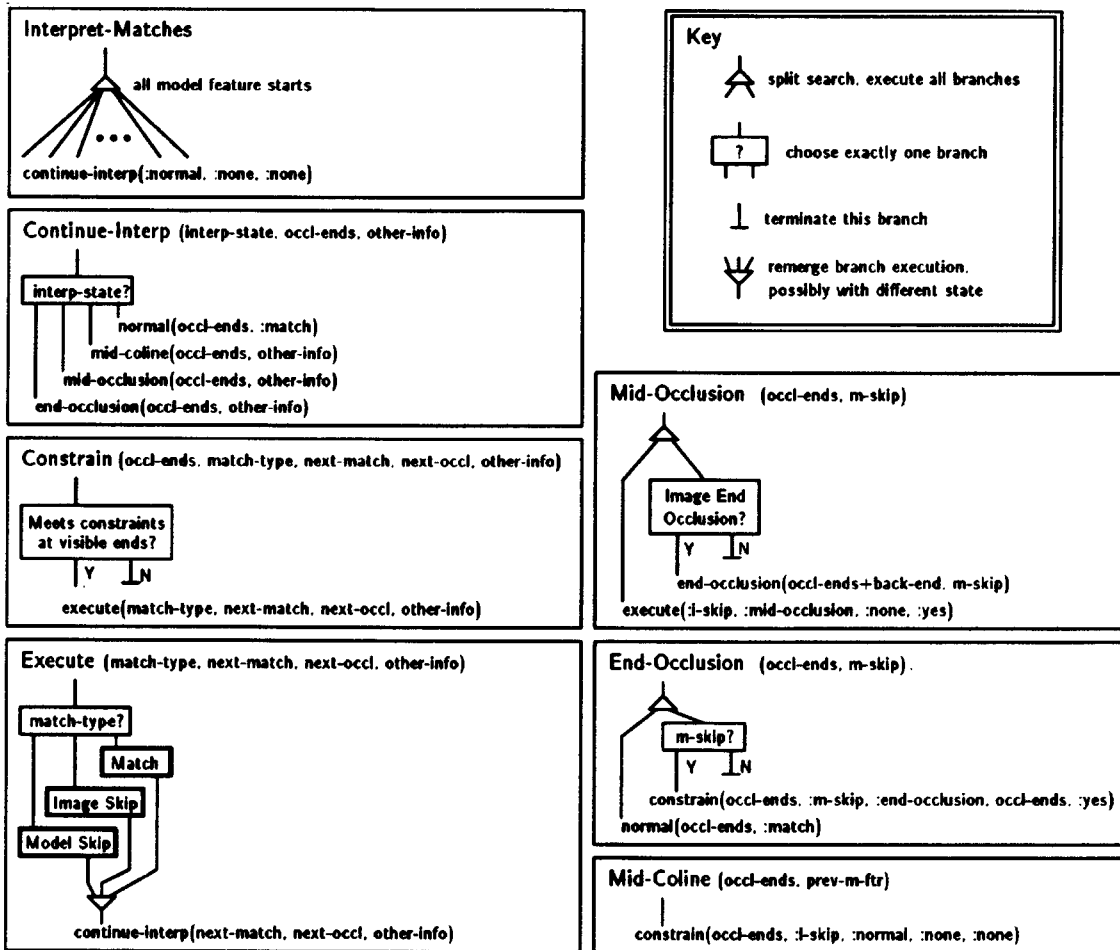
Interpret-Matches

all model feature starts

• • •

continue-interp(:normal, :none, :none)

Key

split search, execute all branches

?

choose exactly one branch

terminate this branch

remerge branch execution, possibly with different state

Continue-Interp (interp-state, occl-ends, other-info)

interp-state?

normal(occl-ends, :match)

mid-coline(occl-ends, other-info)

mid-occlusion(occl-ends, other-info)

end-occlusion(occl-ends, other-info)

Constrain (occl-ends, match-type, next-match, next-occl, other-info)

Meets constraints at visible ends?

Y

N

execute(match-type, next-match, next-occl, other-info)

Mid-Occlusion (occl-ends, m-skip)

Image End Occlusion?

Y

N

end-occlusion(occl-ends+back-end, m-skip)

execute(:i-skip, :mid-occlusion, :none, :yes)

Execute (match-type, next-match, next-occl, other-info)

match-type?

Match

Image Skip

Model Skip

continue-interp(next-match, next-occl, other-info)

End-Occlusion (occl-ends, m-skip).

m-skip?

Y

N

constrain(occl-ends, :m-skip, :end-occlusion, occl-ends, :yes)

normal(occl-ends, :match)

Mid-Coline (occl-ends, prev-m-ftr)

constrain(occl-ends, :i-skip, :normal, :none, :none)